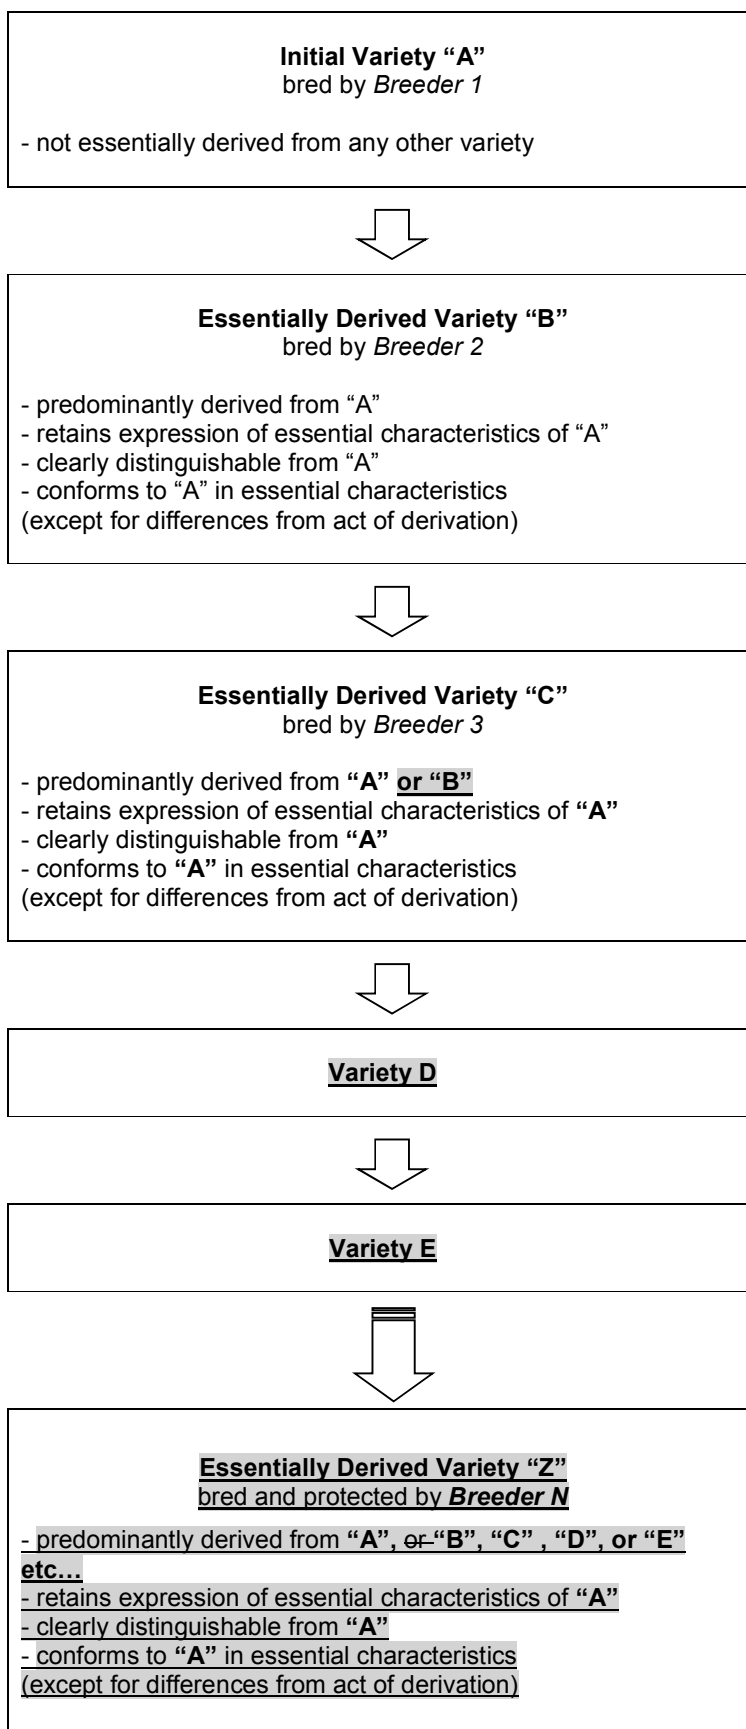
**Initial Variety "A"**
bred by *Breeder 1*

- not essentially derived from any other variety

**Essentially Derived Variety "B"**
bred by *Breeder 2*

- predominantly derived from "A"
- retains expression of essential characteristics of "A"
- clearly distinguishable from "A"
- conforms to "A" in essential characteristics
(except for differences from act of derivation)

**Essentially Derived Variety "C"**
bred by *Breeder 3*

- predominantly derived from **"A" or "B"**
- retains expression of essential characteristics of **"A"**
- clearly distinguishable from **"A"**
- conforms to **"A"** in essential characteristics
(except for differences from act of derivation)

**Variety D**

**Variety E**

**Essentially Derived Variety "Z"**
bred and protected by ***Breeder N***

- predominantly derived from **"A"**, ~~or~~ **"B", "C" , "D", or "E" etc…**
- retains expression of essential characteristics of **"A"**
- clearly distinguishable from **"A"**
- conforms to **"A"** in essential characteristics
(except for differences from act of derivation)